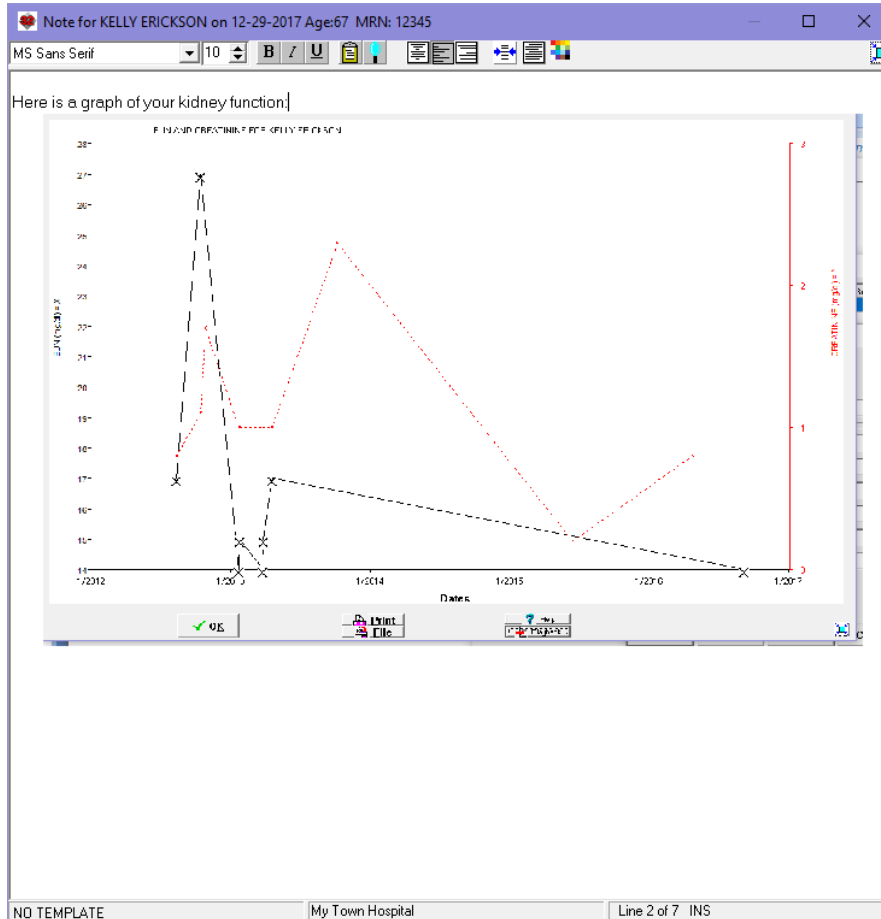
Note for KELLY ERICKSON on 12-29-2017 Age:67 MRN: 12345

MS Sans Serif 10 B I U

Here is a graph of your kidney function:

BUN AND CREATININE FOR KELLY ERICKSON

28
27
26
25
24
23
22
21
20
19
18
17
16
15
14

BUN (mg/dl) = X

3
2
1
0

CREATININE (mg/dl) = *

1/2012 1/2013 1/2014 1/2015 1/2016 1/2017

Dates

OK Print File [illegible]

NO TEMPLATE My Town Hospital Line 2 of 7 INS